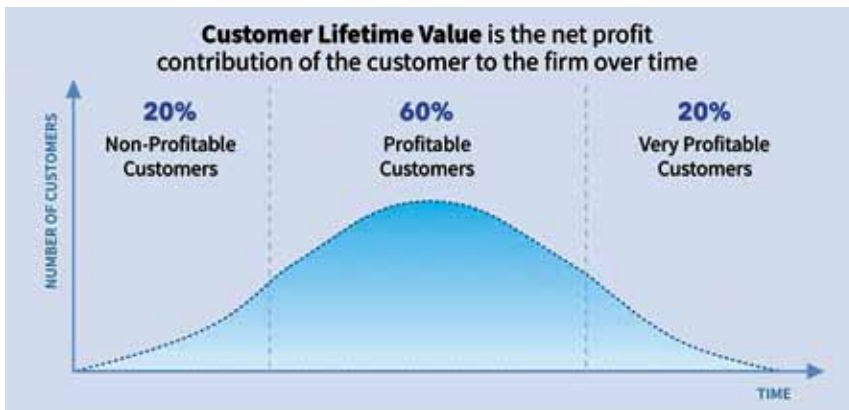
**Customer Lifetime Value** is the net profit contribution of the customer to the firm over time

NUMBER OF CUSTOMERS

20%
Non-Profitable Customers

60%
Profitable Customers

20%
Very Profitable Customers

TIME